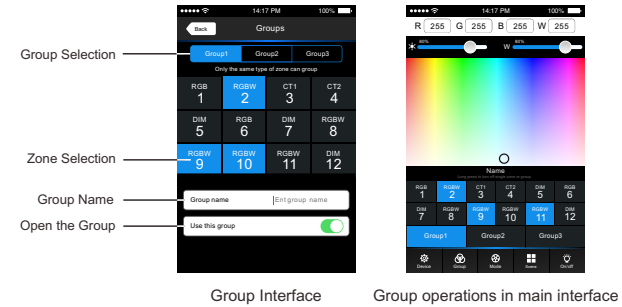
Group Selection

Zone Selection

Group Name

Open the Group

●●●●● 14:17 PM 100%

Back Groups

Group1 Group2 Group3

Only the same type of zone can group

| RGB 1 | RGBW 2 | CT1 3 | CT2 4 |
|---|---|---|---|
| DIM 5 | RGB 6 | DIM 7 | RGBW 8 |
| RGBW 9 | RGBW 10 | RGBW 11 | DIM 12 |

Group name Entgroup name

Use this group

●●●●● 14:17 PM 100%

R 255 G 255 B 255 W 255

60% W 60%

Name

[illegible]

| RGB 1 | RGBW 2 | CT1 3 | CT2 4 | DIM 5 | RGB 6 |
|---|---|---|---|---|---|
| DIM 7 | RGBW 8 | RGBW 9 | RGBW 10 | RGBW 11 | DIM 12 |

Group1 Group2 Group3

Device Group Mode Scene On/off

Group Interface

Group operations in main interface